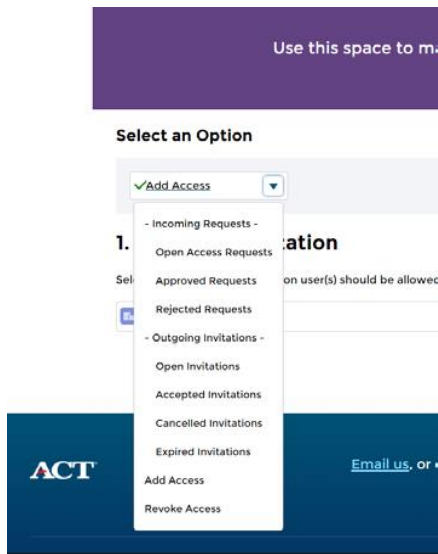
Use this space to ma

Select an Option

✓Add Access

- Incoming Requests -

Open Access Requests

Approved Requests

Rejected Requests

- Outgoing Invitations -

Open Invitations

Accepted Invitations

Cancelled Invitations

Expired Invitations

Add Access

Revoke Access

1. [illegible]ation

Sel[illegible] on user(s) should be allowed

ACT

Email us, or